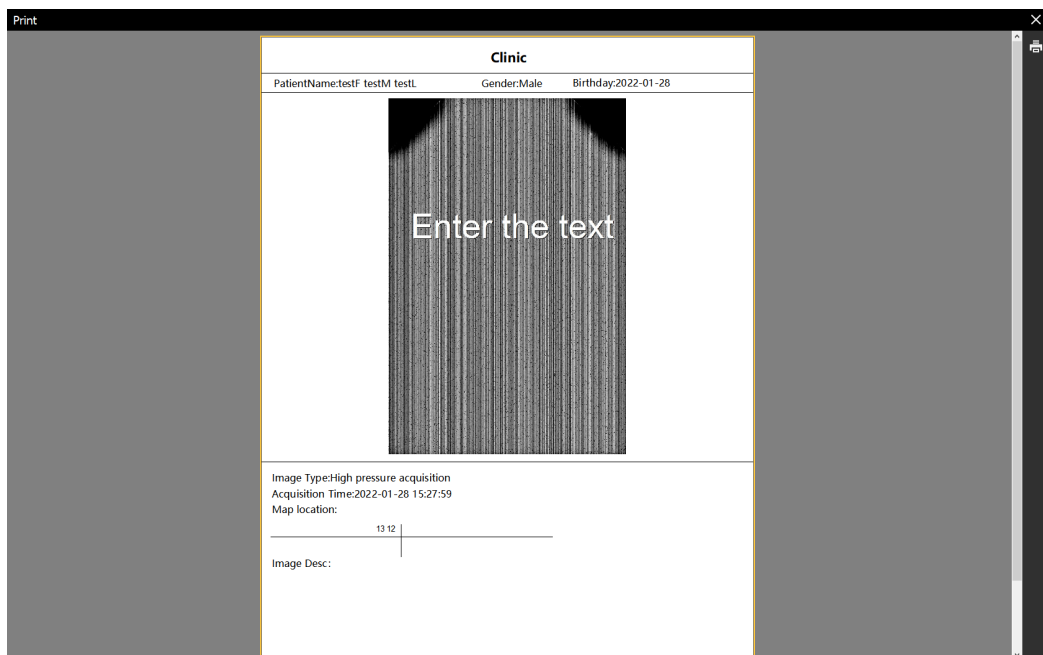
Print

Clinic

PatientName:testF testM testL Gender:Male Birthday:2022-01-28

Enter the text

Image Type:High pressure acquisition
Acquisition Time:2022-01-28 15:27:59
Map location:

13 12

Image Desc: